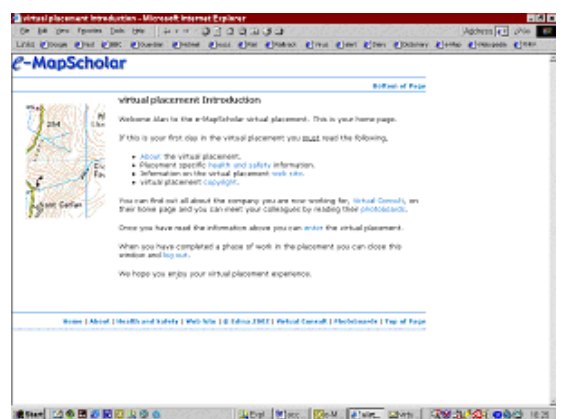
virtual placement Introduction - Microsoft Internet Explorer

File Edit View Favorites Tools Help

Address Go

Links

e-MapScholar

Bottom of Page

virtual placement Introduction

Welcome Alan to the e-MapScholar virtual placement. This is your home page.

If this is your first day in the virtual placement you must read the following.

- About the virtual placement.
- Placement specific health and safety information.
- Information on the virtual placement web site.
- virtual placement copyright.

You can find out all about the company you are now working for, Virtual Consult, on their home page and you can meet your colleagues by reading their photocards.

Once you have read the information above you can enter the virtual placement.

When you have completed a phase of work in the placement you can close this window and log out.

We hope you enjoy your virtual placement experience.

Home | About | Health and Safety | Web Site | © Edina 2003 | Virtual Consult | Photocards | Top of Page

Start

10:25